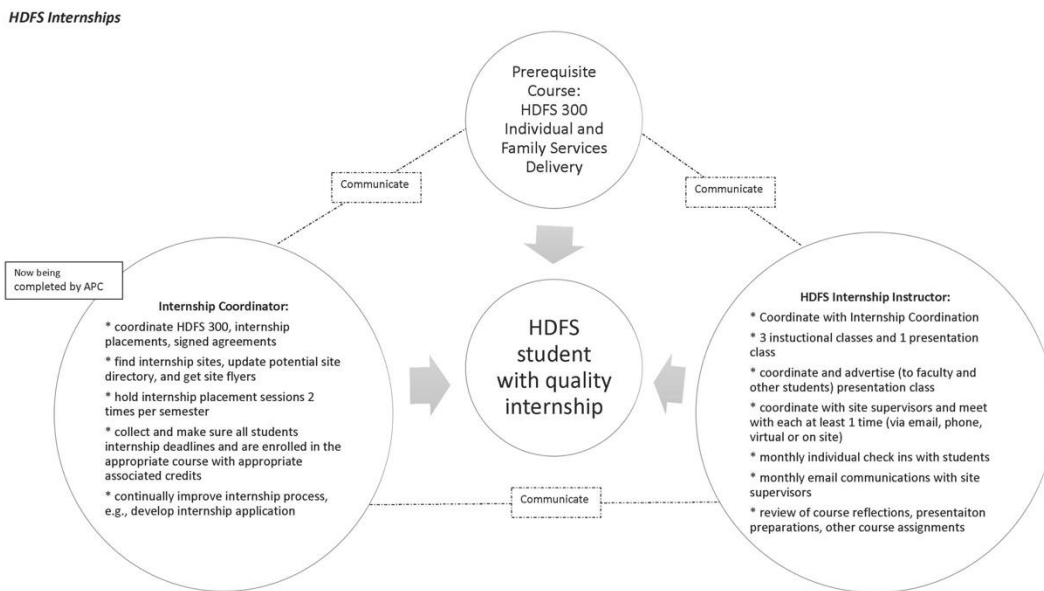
HDFS Internships

Prerequisite Course: HDFS 300 Individual and Family Services Delivery

Communicate

Communicate

Now being completed by APC

Internship Coordinator:

* coordinate HDFS 300, internship placements, signed agreements

* find internship sites, update potential site directory, and get site flyers

* hold internship placement sessions 2 times per semester

* collect and make sure all students internship deadlines and are enrolled in the appropriate course with appropriate associated credits

* continually improve internship process, e.g., develop internship application

HDFS student with quality internship

HDFS Internship Instructor:

* Coordinate with Internship Coordination

* 3 instuctional classes and 1 presentation class

* coordinate and advertise (to faculty and other students) presentation class

* coordinate with site supervisors and meet with each at least 1 time (via email, phone, virtual or on site)

* monthly individual check ins with students

* monthly email communications with site supervisors

* review of course reflections, presentaiton preparations, other course assignments

Communicate